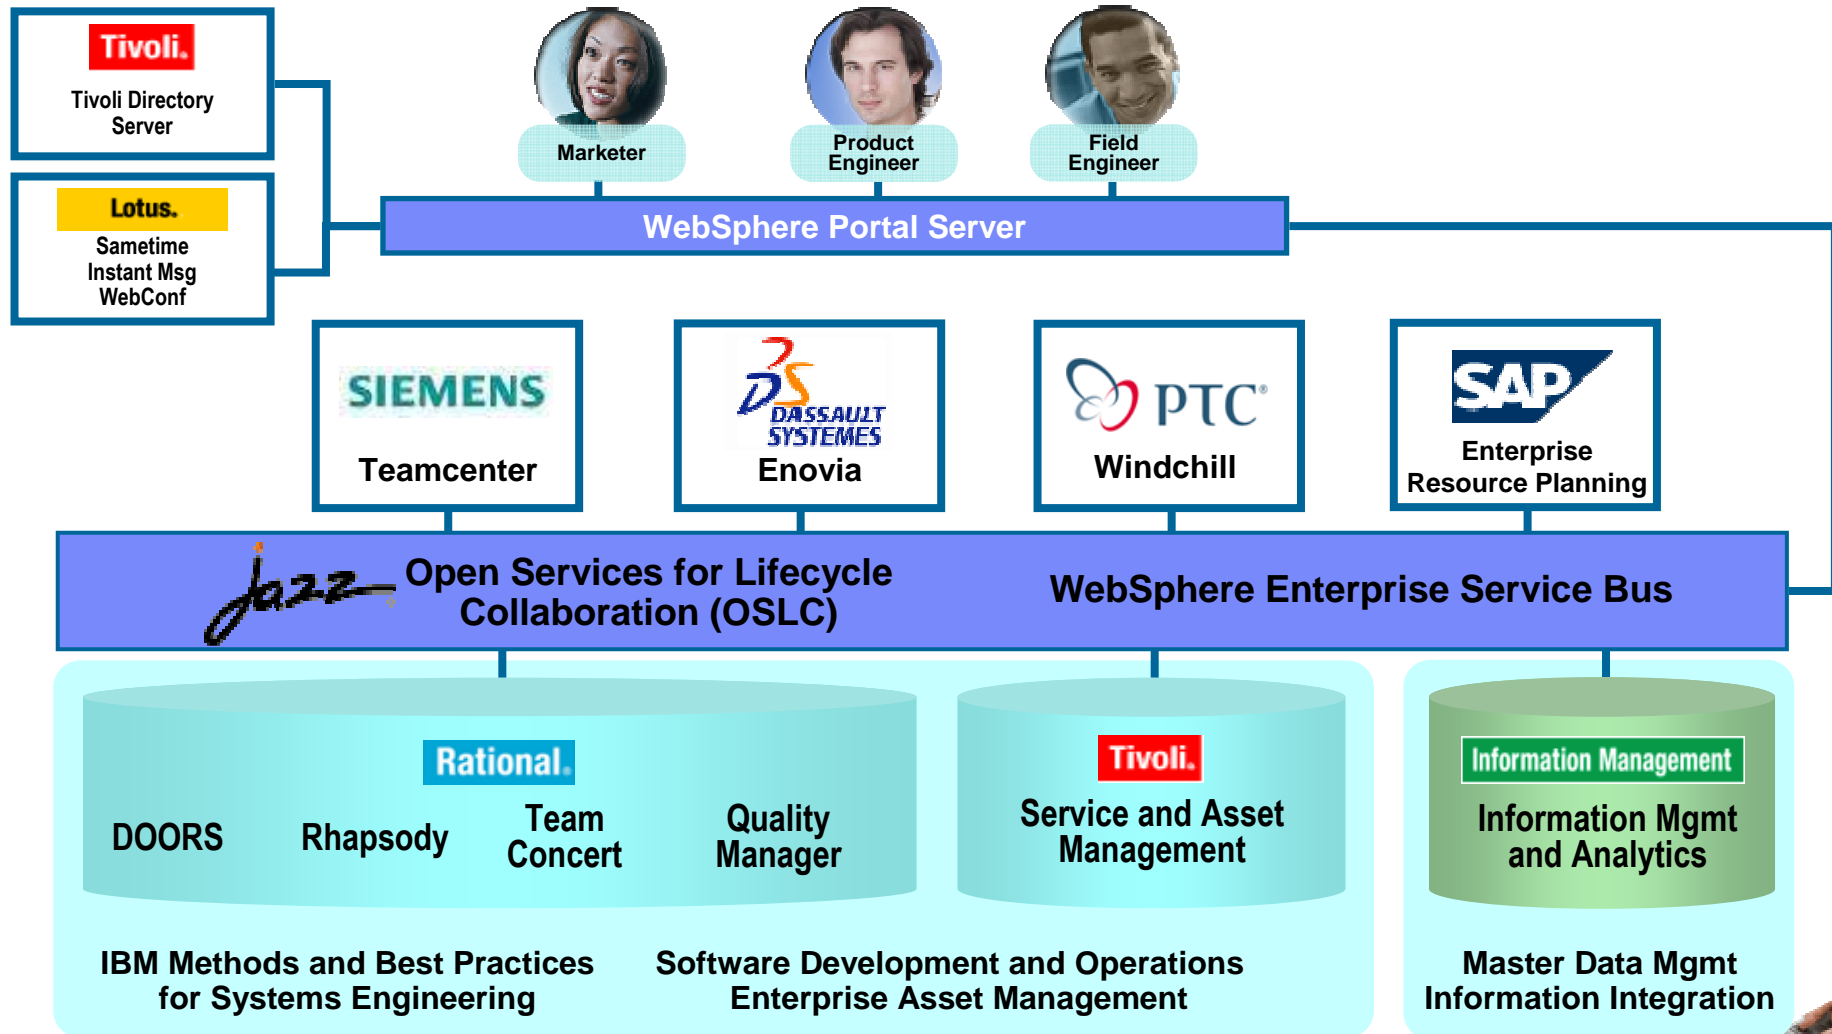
Tivoli.
Tivoli Directory Server

Lotus.
Sametime
Instant Msg
WebConf

Marketer

Product Engineer

Field Engineer

WebSphere Portal Server

SIEMENS
Teamcenter

DASSAULT SYSTEMES
Enovia

PTC
Windchill

SAP
Enterprise Resource Planning

Jazz

Open Services for Lifecycle Collaboration (OSLC)

WebSphere Enterprise Service Bus

Rational.
DOORS
Rhapsody
Team Concert
Quality Manager

Tivoli.
Service and Asset Management

Information Management
Information Mgmt and Analytics

IBM Methods and Best Practices for Systems Engineering

Software Development and Operations Enterprise Asset Management

Master Data Mgmt Information Integration